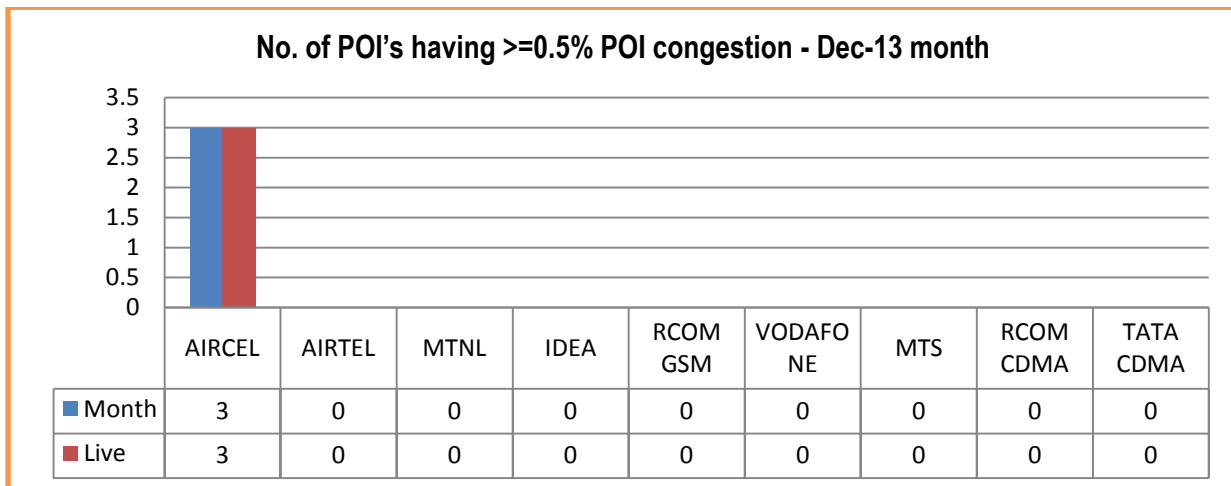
No. of POI’s having >=0.5% POI congestion - Dec-13 month

3.5
3
2.5
2
1.5
1
0.5
0

| | AIRCEL | AIRTEL | MTNL | IDEA | RCOM GSM | VODAFONE | MTS | RCOM CDMA | TATA CDMA |
|---|---|---|---|---|---|---|---|---|---|
| Month | 3 | 0 | 0 | 0 | 0 | 0 | 0 | 0 | 0 |
| Live | 3 | 0 | 0 | 0 | 0 | 0 | 0 | 0 | 0 |